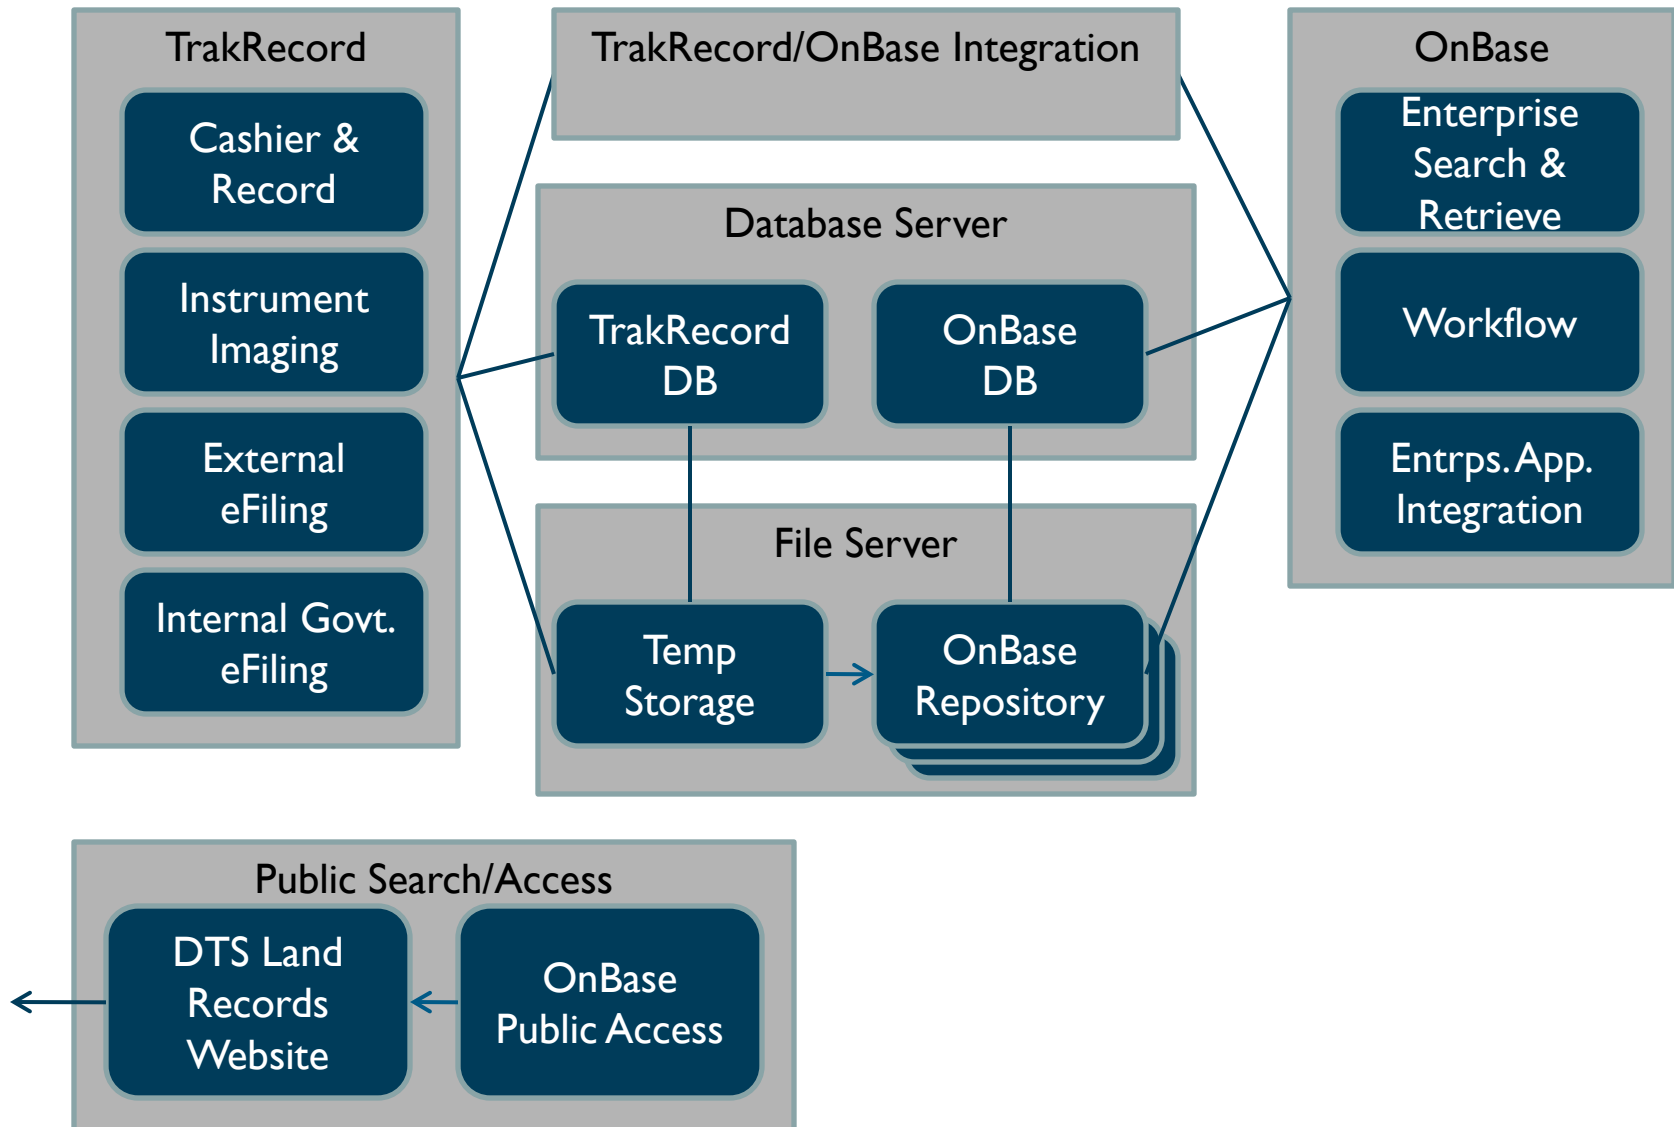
TrakRecord

Cashier & Record

Instrument Imaging

External eFiling

Internal Govt. eFiling

TrakRecord/OnBase Integration

Database Server

TrakRecord DB

OnBase DB

File Server

Temp Storage

OnBase Repository

OnBase

Enterprise Search & Retrieve

Workflow

Entrps. App. Integration

Public Search/Access

DTS Land Records Website

OnBase Public Access